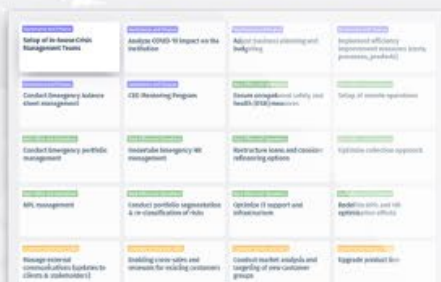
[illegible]
Setup of in-house Crisis Management Teams

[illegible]
Analyze COVID-19 impact on the institution

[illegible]
Adjust business planning and budgeting

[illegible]
Implement efficiency improvement measures (costs, processes, products)

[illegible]
Conduct Emergency balance sheet management

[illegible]
CEO Mentoring Program

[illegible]
Ensure occupational safety and health (OSH) measures

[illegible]
Setup of remote operations

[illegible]
Conduct Emergency portfolio management

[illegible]
Undertake Emergency HR management

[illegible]
Restructure loans and consider refinancing options

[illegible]
Optimize collection approach

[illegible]
NPL management

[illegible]
Conduct portfolio segmentation & re-classification of PARs

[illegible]
Optimize IT support and infrastructure

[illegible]
Redefine KPIs and HR optimization efforts

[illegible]
Manage external communications (updates to clients & stakeholders)

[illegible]
Enabling cross-sales and renewals for existing customers

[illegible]
Conduct market analysis and targeting of new customer groups

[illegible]
Upgrade product line